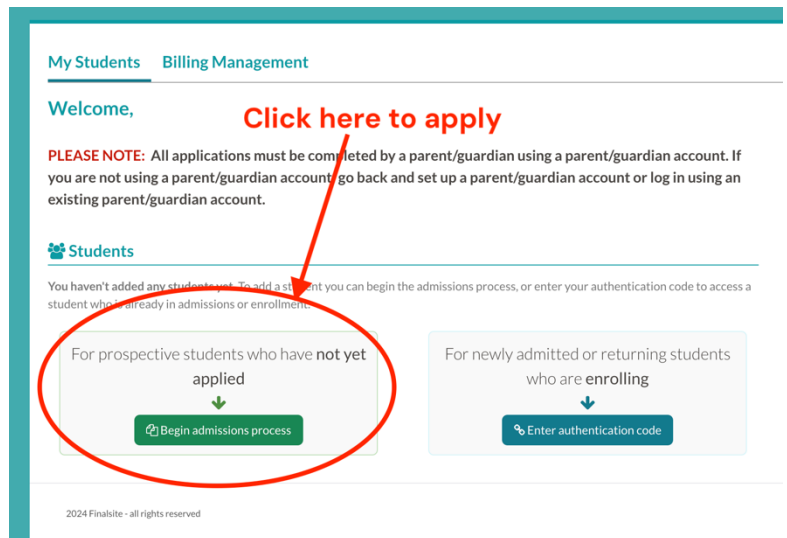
My Students Billing Management

Welcome,

Click here to apply

PLEASE NOTE: All applications must be completed by a parent/guardian using a parent/guardian account. If you are not using a parent/guardian account, go back and set up a parent/guardian account or log in using an existing parent/guardian account.

Students

You haven't added any students yet. To add a student you can begin the admissions process, or enter your authentication code to access a student who is already in admissions or enrollment.

For prospective students who have not yet applied

Begin admissions process

For newly admitted or returning students who are enrolling

Enter authentication code

2024 Finalsite - all rights reserved